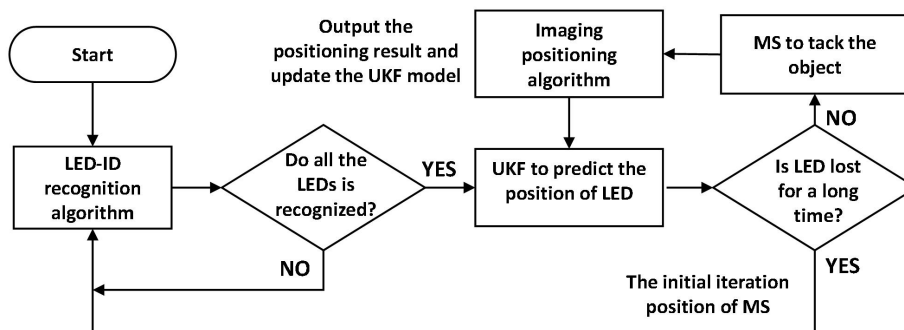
Start

Output the positioning result and update the UKF model

Imaging positioning algorithm

MS to tack the object

NO

LED-ID recognition algorithm

Do all the LEDs is recognized?

YES

UKF to predict the position of LED

Is LED lost for a long time?

NO

YES

The initial iteration position of MS